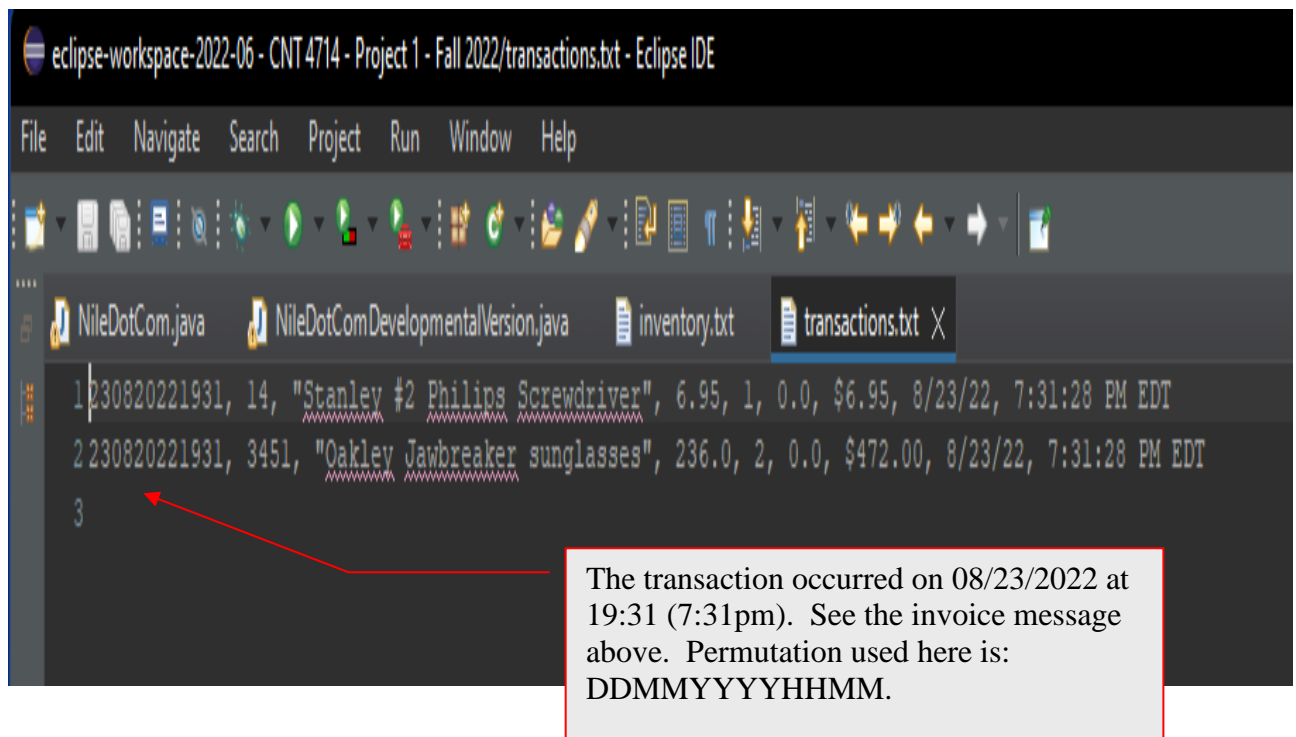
eclipse-workspace-2022-06 - CNT 4714 - Project 1 - Fall 2022/transactions.txt - Eclipse IDE

File Edit Navigate Search Project Run Window Help

NileDotCom.java NileDotComDevelopmentalVersion.java inventory.txt transactions.txt

1 230820221931, 14, "Stanley #2 Philips Screwdriver", 6.95, 1, 0.0, \$6.95, 8/23/22, 7:31:28 PM EDT
2 230820221931, 3451, "Oakley Jawbreaker sunglasses", 236.0, 2, 0.0, \$472.00, 8/23/22, 7:31:28 PM EDT
3

The transaction occurred on 08/23/2022 at 19:31 (7:31pm). See the invoice message above. Permutation used here is: DDMMYYYYHHMM.